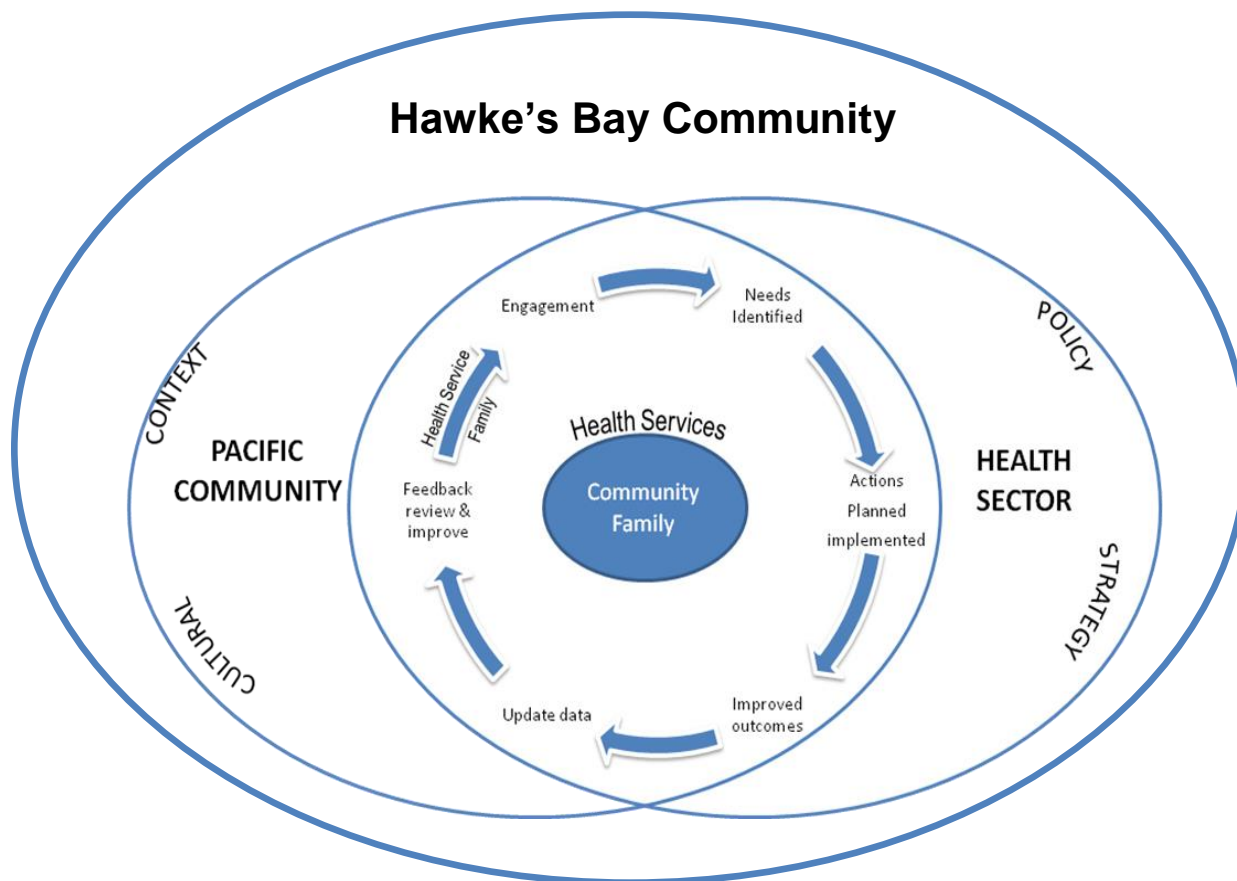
Hawke's Bay Community

CONTEXT

PACIFIC COMMUNITY

CULTURAL

POLICY

HEALTH SECTOR

STRATEGY

Engagement

Needs Identified

Health Service Family

Health Services

Community Family

Feedback review & improve

Actions Planned implemented

Improved outcomes

Update data